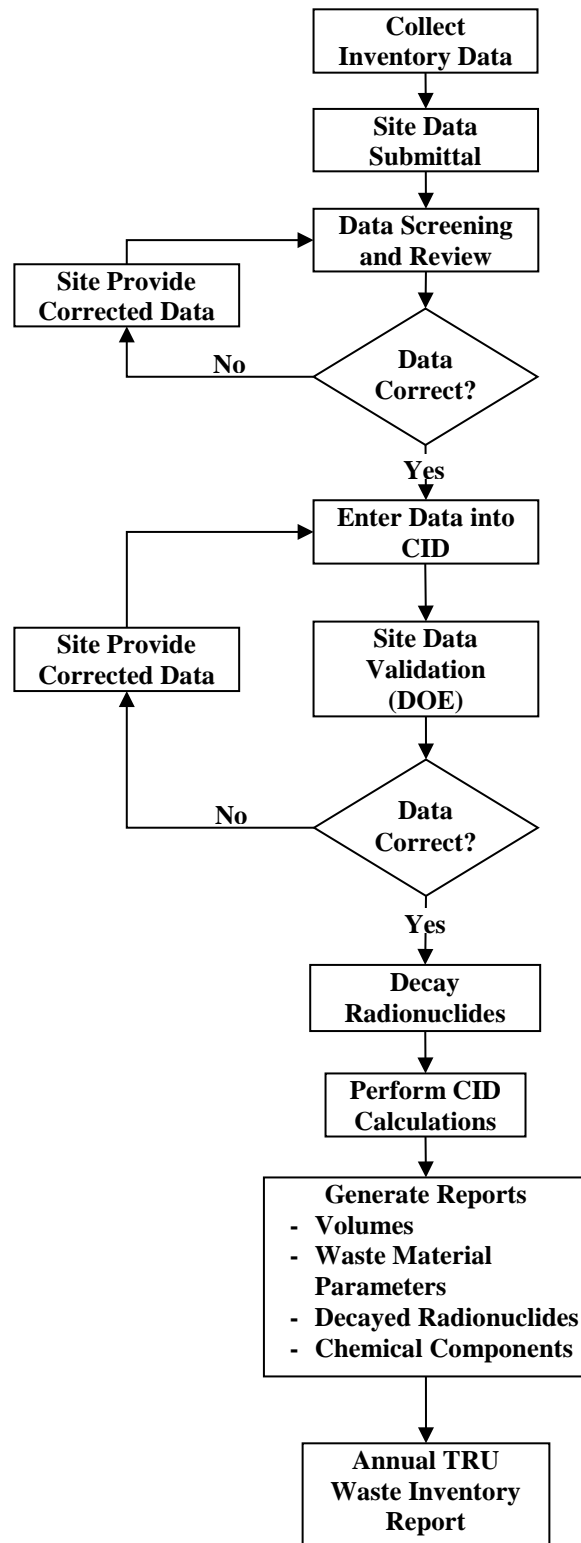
Collect Inventory Data

Site Data Submittal

Data Screening and Review

Site Provide Corrected Data

No

Data Correct?

Yes

Enter Data into CID

Site Provide Corrected Data

Site Data Validation (DOE)

No

Data Correct?

Yes

Decay Radionuclides

Perform CID Calculations

Generate Reports
- Volumes
- Waste Material Parameters
- Decayed Radionuclides
- Chemical Components

Annual TRU Waste Inventory Report